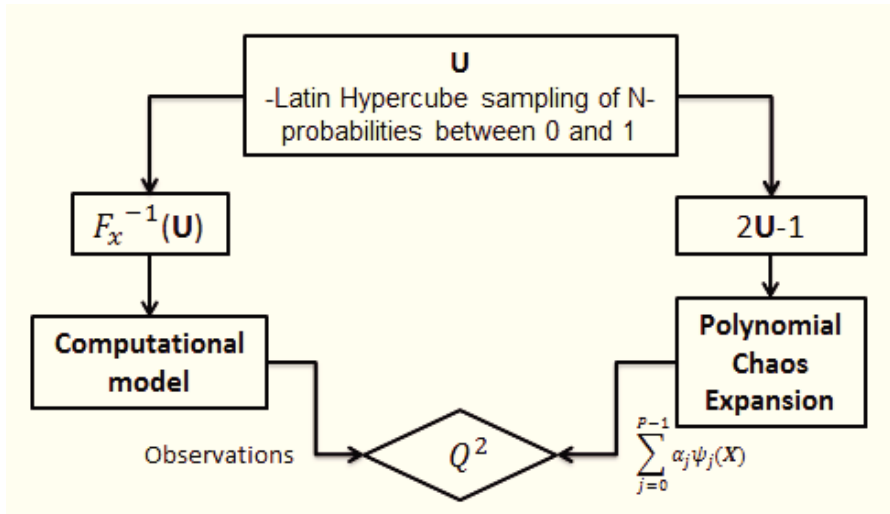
**U**
-Latin Hypercube sampling of N-probabilities between 0 and 1

$F_x^{-1}(\mathbf{U})$

$2\mathbf{U}$-1

**Computational model**

**Polynomial Chaos Expansion**

Observations

$Q^2$

$\sum_{j=0}^{P-1} \alpha_j \psi_j(X)$